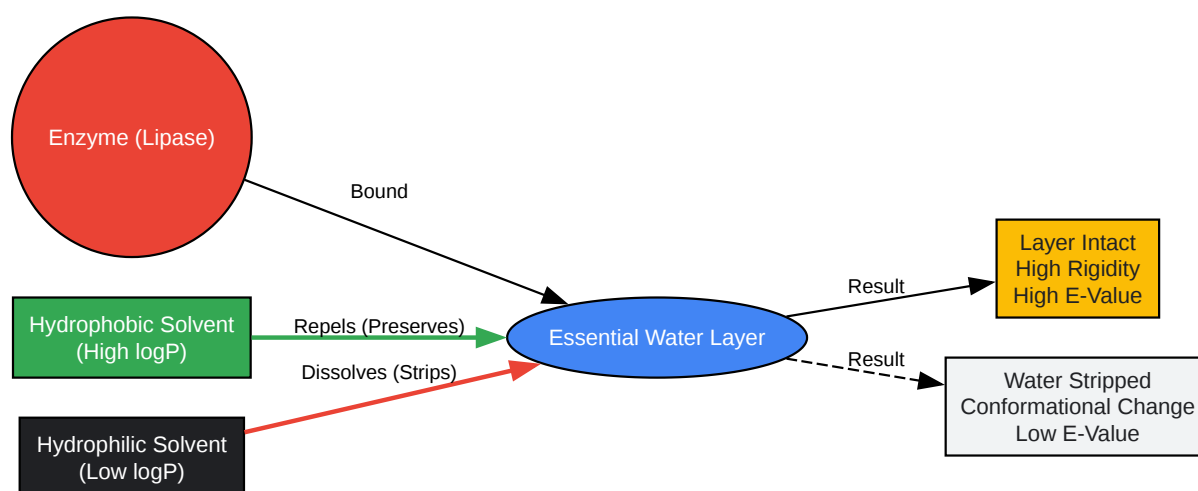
Enzyme (Lipase)

Bound

Hydrophobic Solvent (High logP)

Repels (Preserves)

Dissolves (Strips)

Hydrophilic Solvent (Low logP)

Essential Water Layer

Result

Layer Intact
High Rigidity
High E-Value

Result

Water Stripped
Conformational Change
Low E-Value